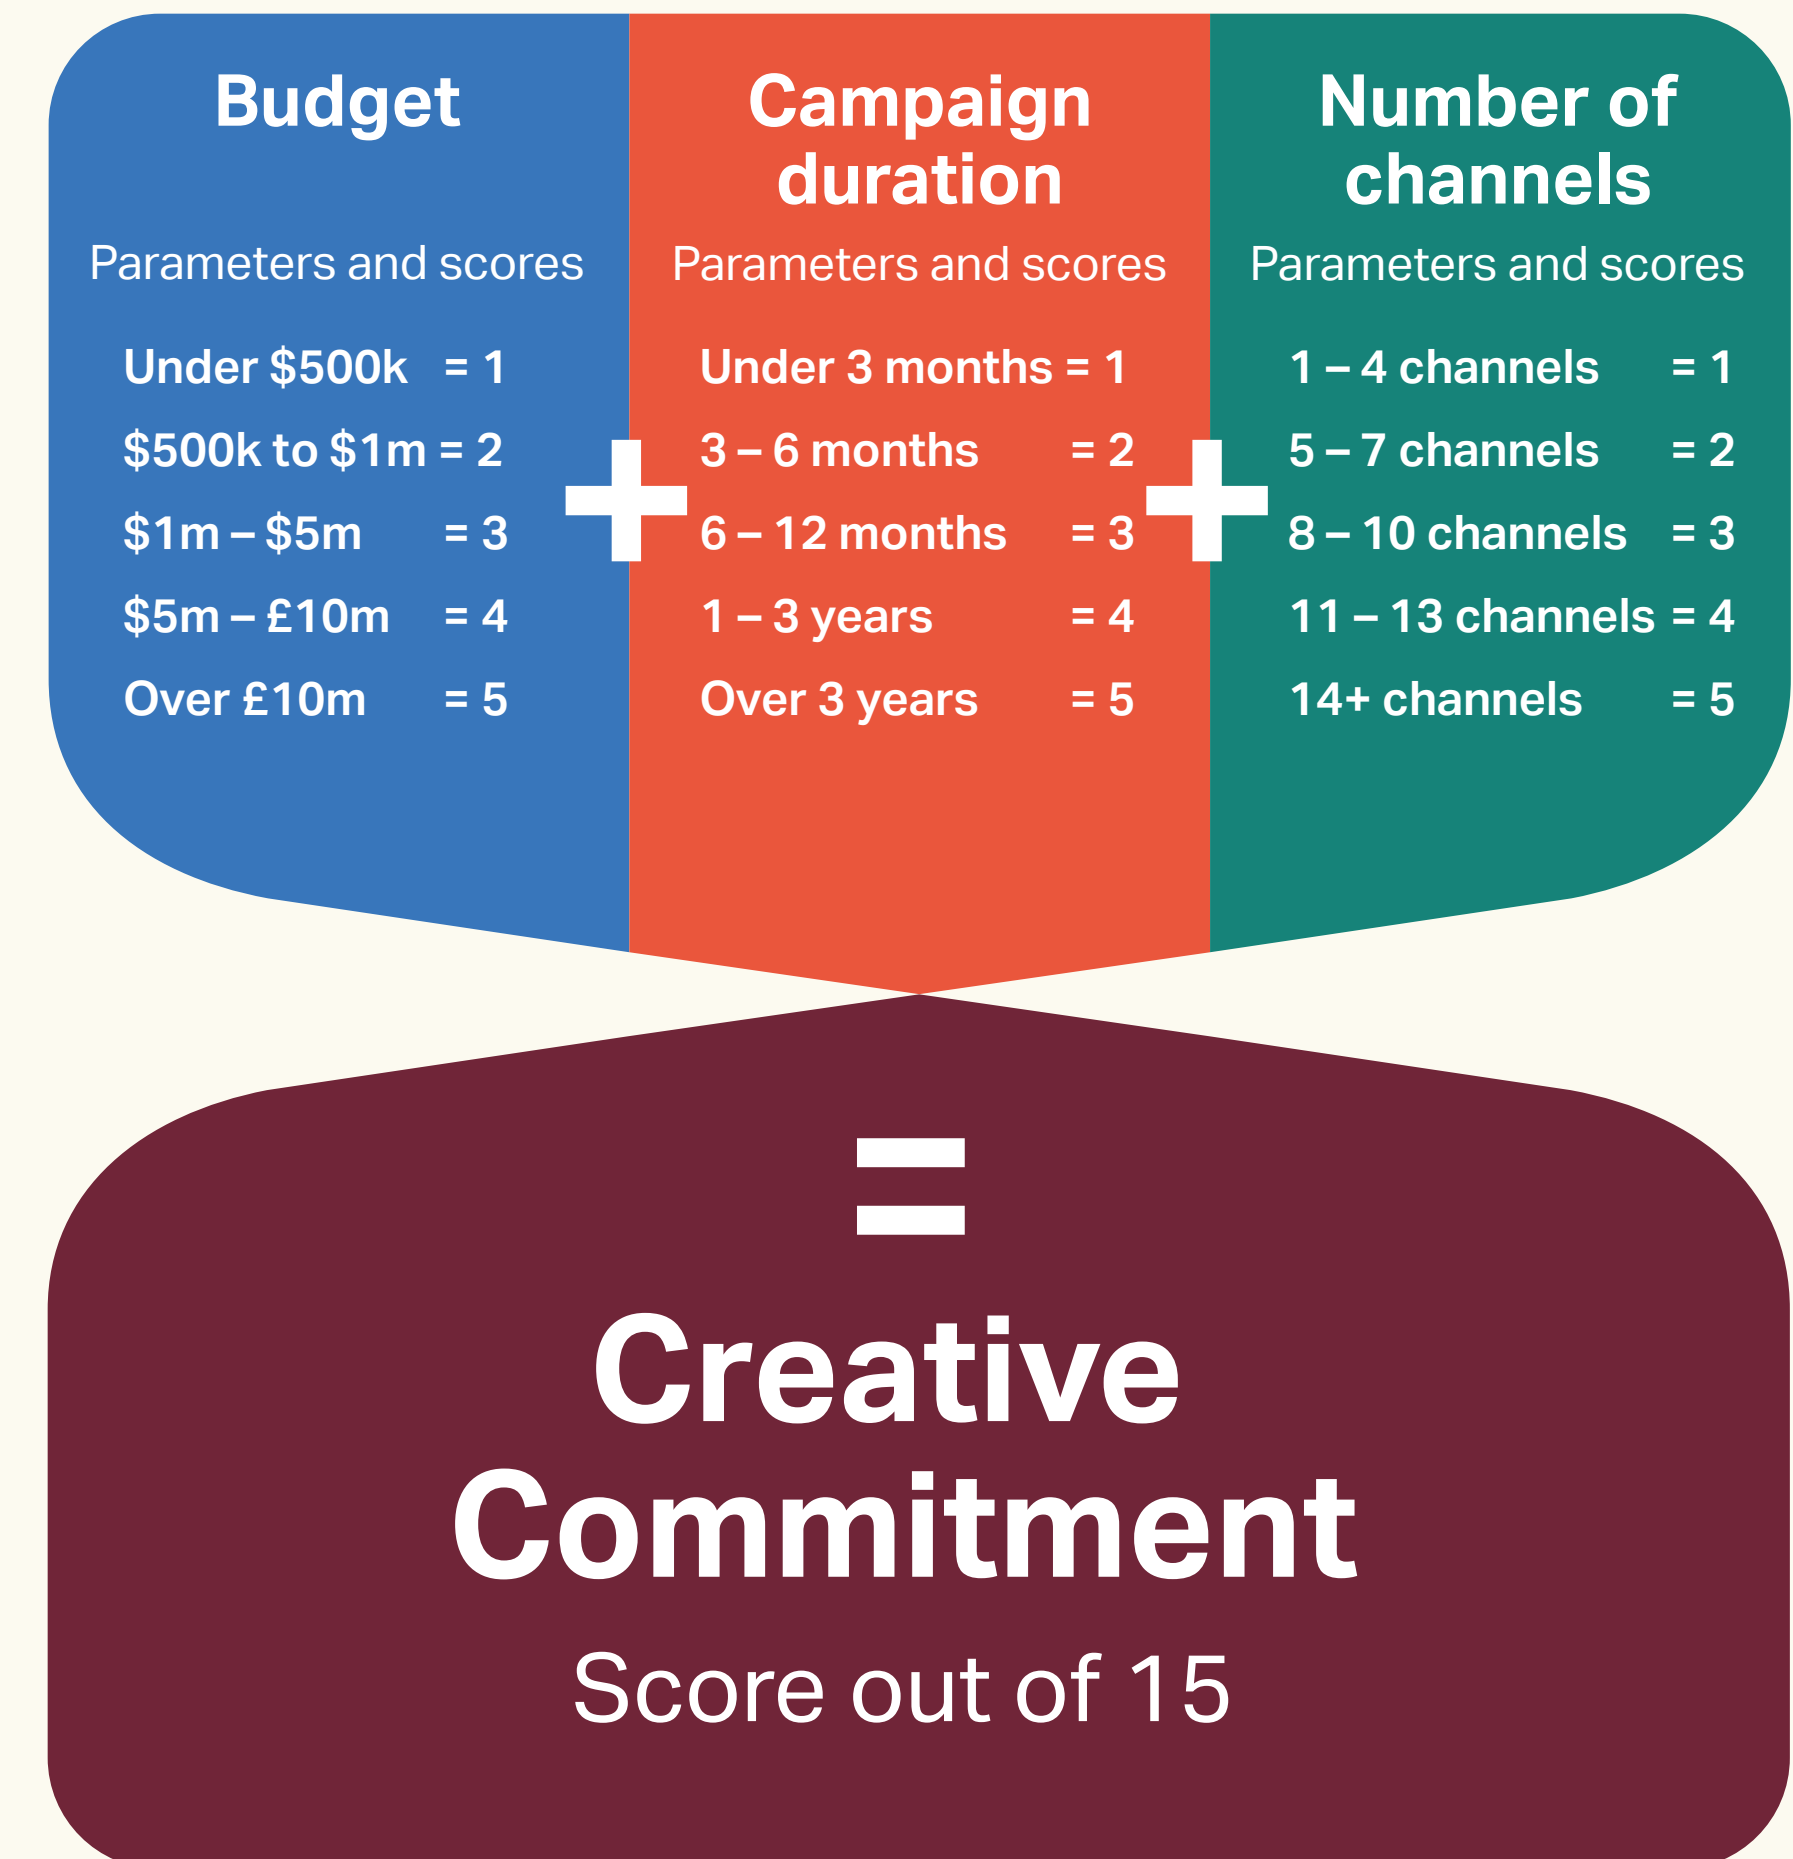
Budget

Parameters and scores

Under \$500k = 1
\$500k to \$1m = 2
\$1m – \$5m = 3
\$5m – £10m = 4
Over £10m = 5

+

Campaign duration

Parameters and scores

Under 3 months = 1
3 – 6 months = 2
6 – 12 months = 3
1 – 3 years = 4
Over 3 years = 5

+

Number of channels

Parameters and scores

1 – 4 channels = 1
5 – 7 channels = 2
8 – 10 channels = 3
11 – 13 channels = 4
14+ channels = 5

=

Creative Commitment

Score out of 15